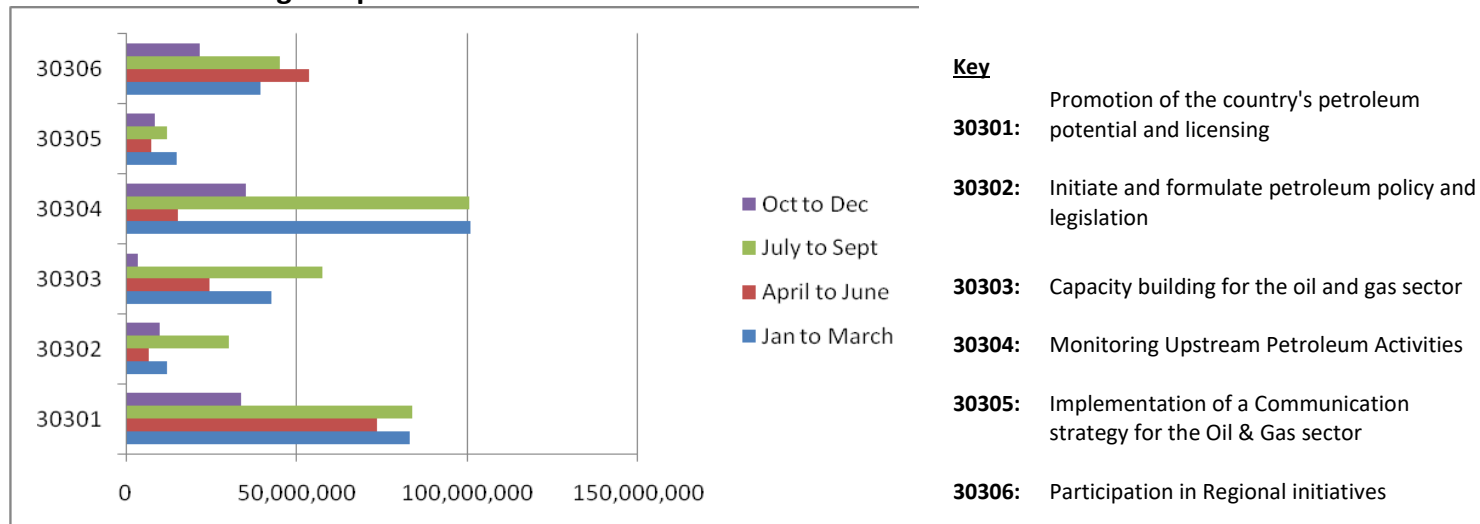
30306
30305
30304
30303
30302
30301

0
50,000,000
100,000,000
150,000,000

Oct to Dec
July to Sept
April to June
Jan to March

Key

30301: Promotion of the country's petroleum potential and licensing

30302: Initiate and formulate petroleum policy and legislation

30303: Capacity building for the oil and gas sector

30304: Monitoring Upstream Petroleum Activities

30305: Implementation of a Communication strategy for the Oil & Gas sector

30306: Participation in Regional initiatives